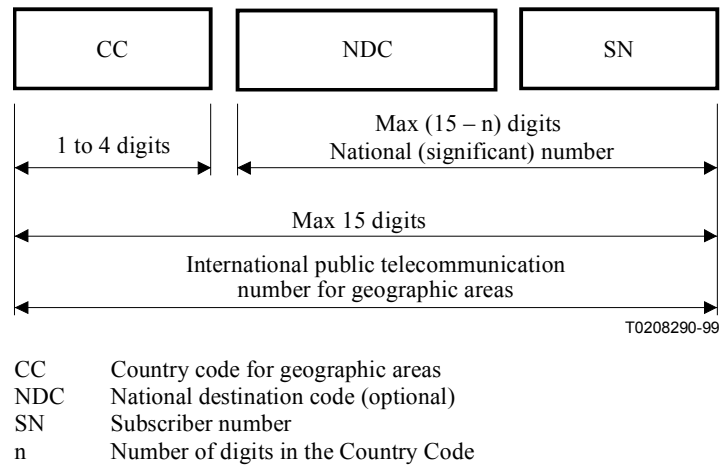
CC

NDC

SN

1 to 4 digits

Max (15 – n) digits
National (significant) number

Max 15 digits

International public telecommunication number for geographic areas

T0208290-99

CC Country code for geographic areas
NDC National destination code (optional)
SN Subscriber number
n Number of digits in the Country Code